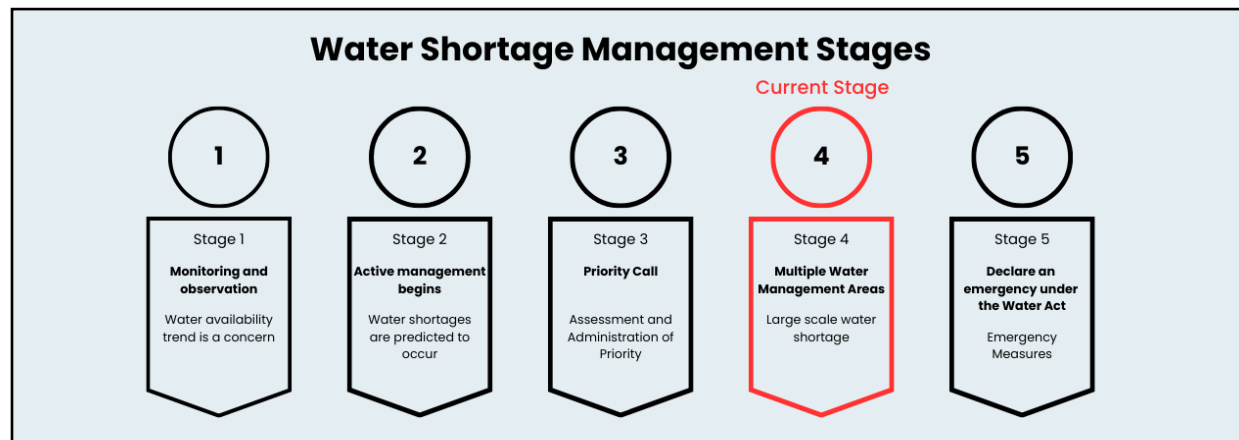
Water Shortage Management Stages

Current Stage

1

2

3

4

5

Stage 1

Monitoring and observation

Water availability trend is a concern

Stage 2

Active management begins

Water shortages are predicted to occur

Stage 3

Priority Call

Assessment and Administration of Priority

Stage 4

Multiple Water Management Areas

Large scale water shortage

Stage 5

Declare an emergency under the Water Act

Emergency Measures